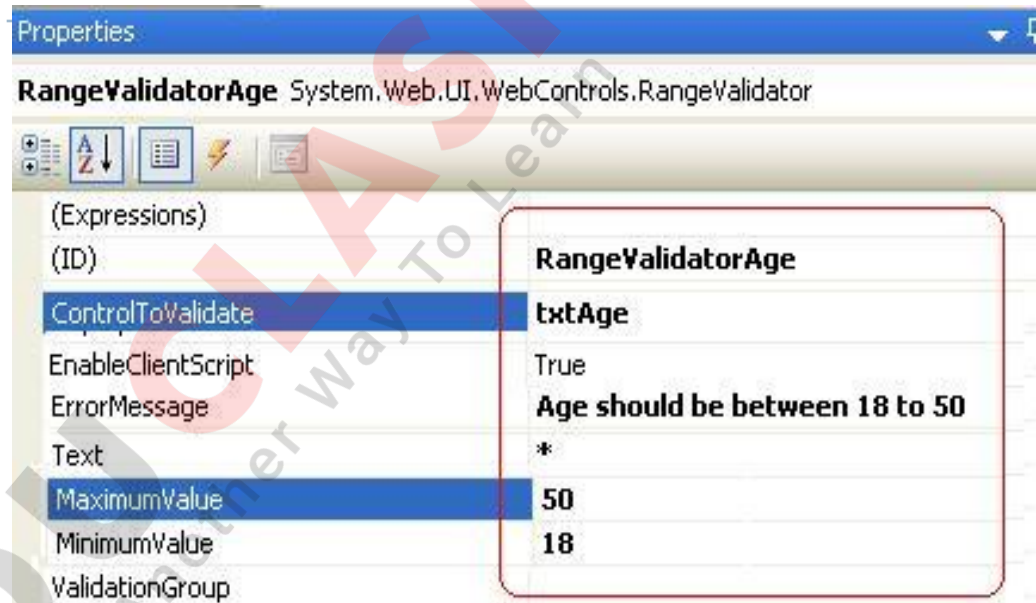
Properties

RangeValidatorAge System.Web.UI.WebControls.RangeValidator

| | |
|---|---|
| (Expressions) | |
| (ID) | RangeValidatorAge |
| ControlToValidate | txtAge |
| EnableClientScript | True |
| ErrorMessage | Age should be between 18 to 50 |
| Text | * |
| MaximumValue | 50 |
| MinimumValue | 18 |
| ValidationGroup | |

UCLASI
Another Way To Learn